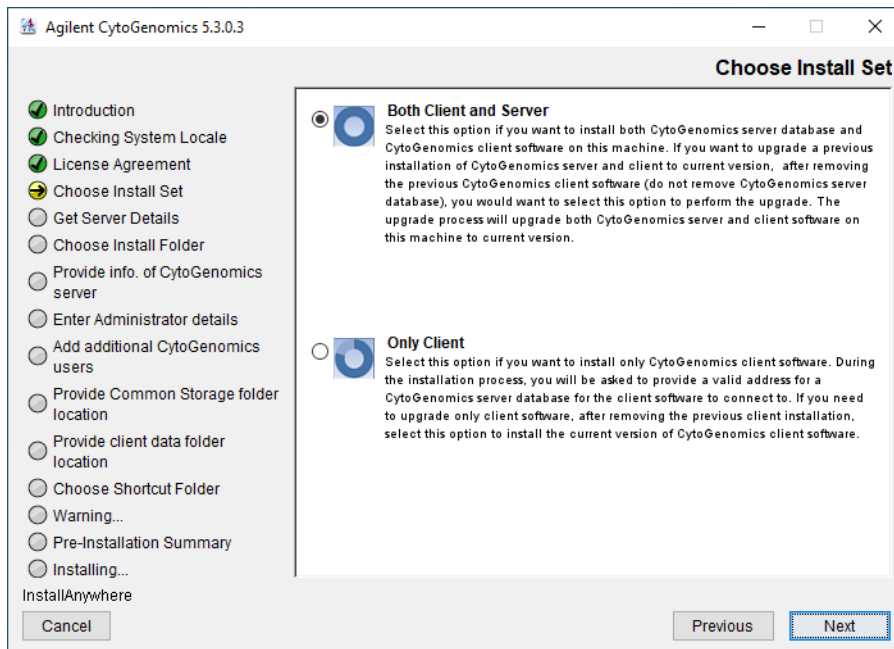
Agilent CytoGenomics 5.3.0.3

Choose Install Set

Introduction
Checking System Locale
License Agreement
Choose Install Set
Get Server Details
Choose Install Folder
Provide info. of CytoGenomics server
Enter Administrator details
Add additional CytoGenomics users
Provide Common Storage folder location
Provide client data folder location
Choose Shortcut Folder
Warning...
Pre-Installation Summary
Installing...

Both Client and Server
Select this option if you want to install both CytoGenomics server database and CytoGenomics client software on this machine. If you want to upgrade a previous installation of CytoGenomics server and client to current version, after removing the previous CytoGenomics client software (do not remove CytoGenomics server database), you would want to select this option to perform the upgrade. The upgrade process will upgrade both CytoGenomics server and client software on this machine to current version.

Only Client
Select this option if you want to install only CytoGenomics client software. During the installation process, you will be asked to provide a valid address for a CytoGenomics server database for the client software to connect to. If you need to upgrade only client software, after removing the previous client installation, select this option to install the current version of CytoGenomics client software.

InstallAnywhere

Cancel

Previous

Next